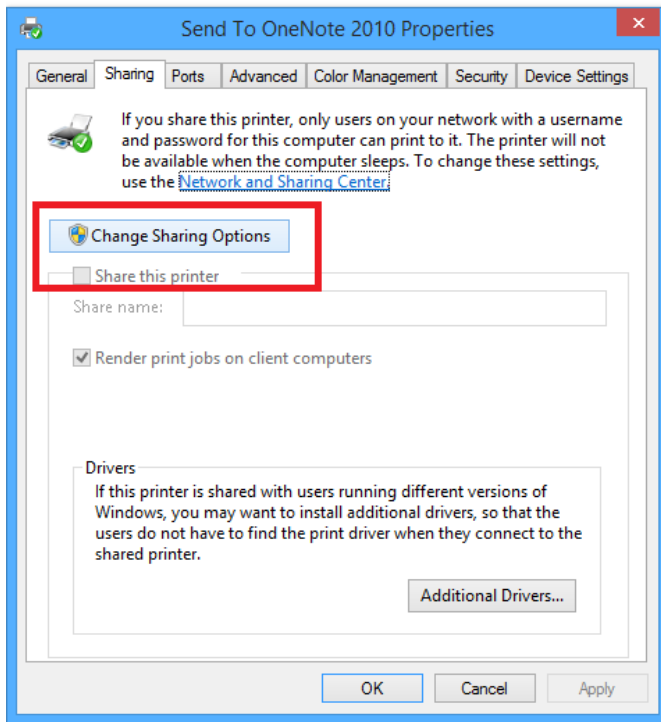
Send To OneNote 2010 Properties

General | Sharing | Ports | Advanced | Color Management | Security | Device Settings

If you share this printer, only users on your network with a username and password for this computer can print to it. The printer will not be available when the computer sleeps. To change these settings, use the Network and Sharing Center.

Change Sharing Options

Share this printer

Share name:

Render print jobs on client computers

Drivers

If this printer is shared with users running different versions of Windows, you may want to install additional drivers, so that the users do not have to find the print driver when they connect to the shared printer.

Additional Drivers...

OK | Cancel | Apply